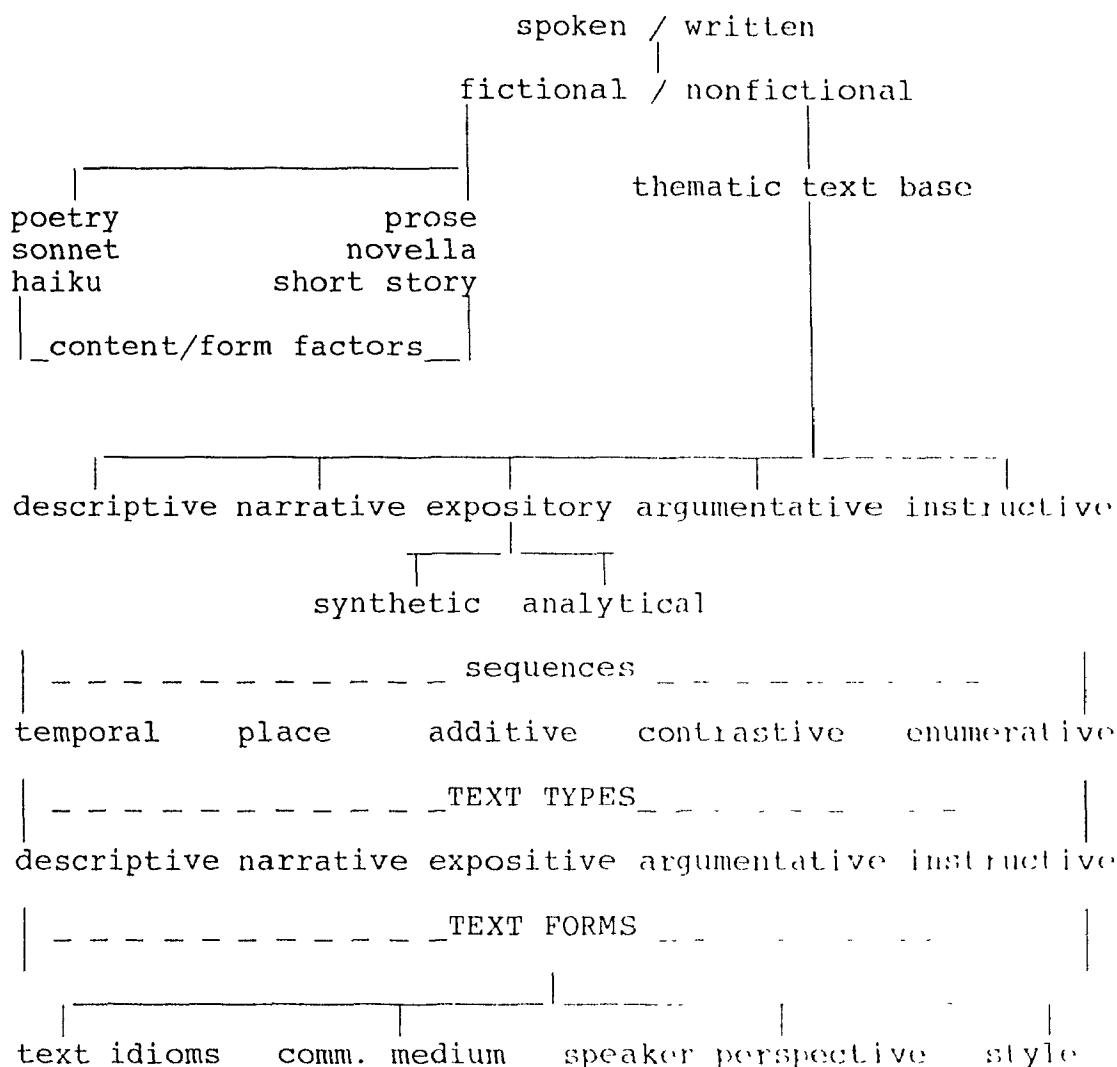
spoken / written

fictional / nonfictional

poetry
sonnet
haiku

prose
novella
short story

thematic text base

content/form factors

descriptive narrative expository argumentative instructive

synthetic analytical

sequences

temporal place additive contrastive enumerative

TEXT TYPES

descriptive narrative expositive argumentative instructive

TEXT FORMS

text idioms comm. medium speaker perspective style